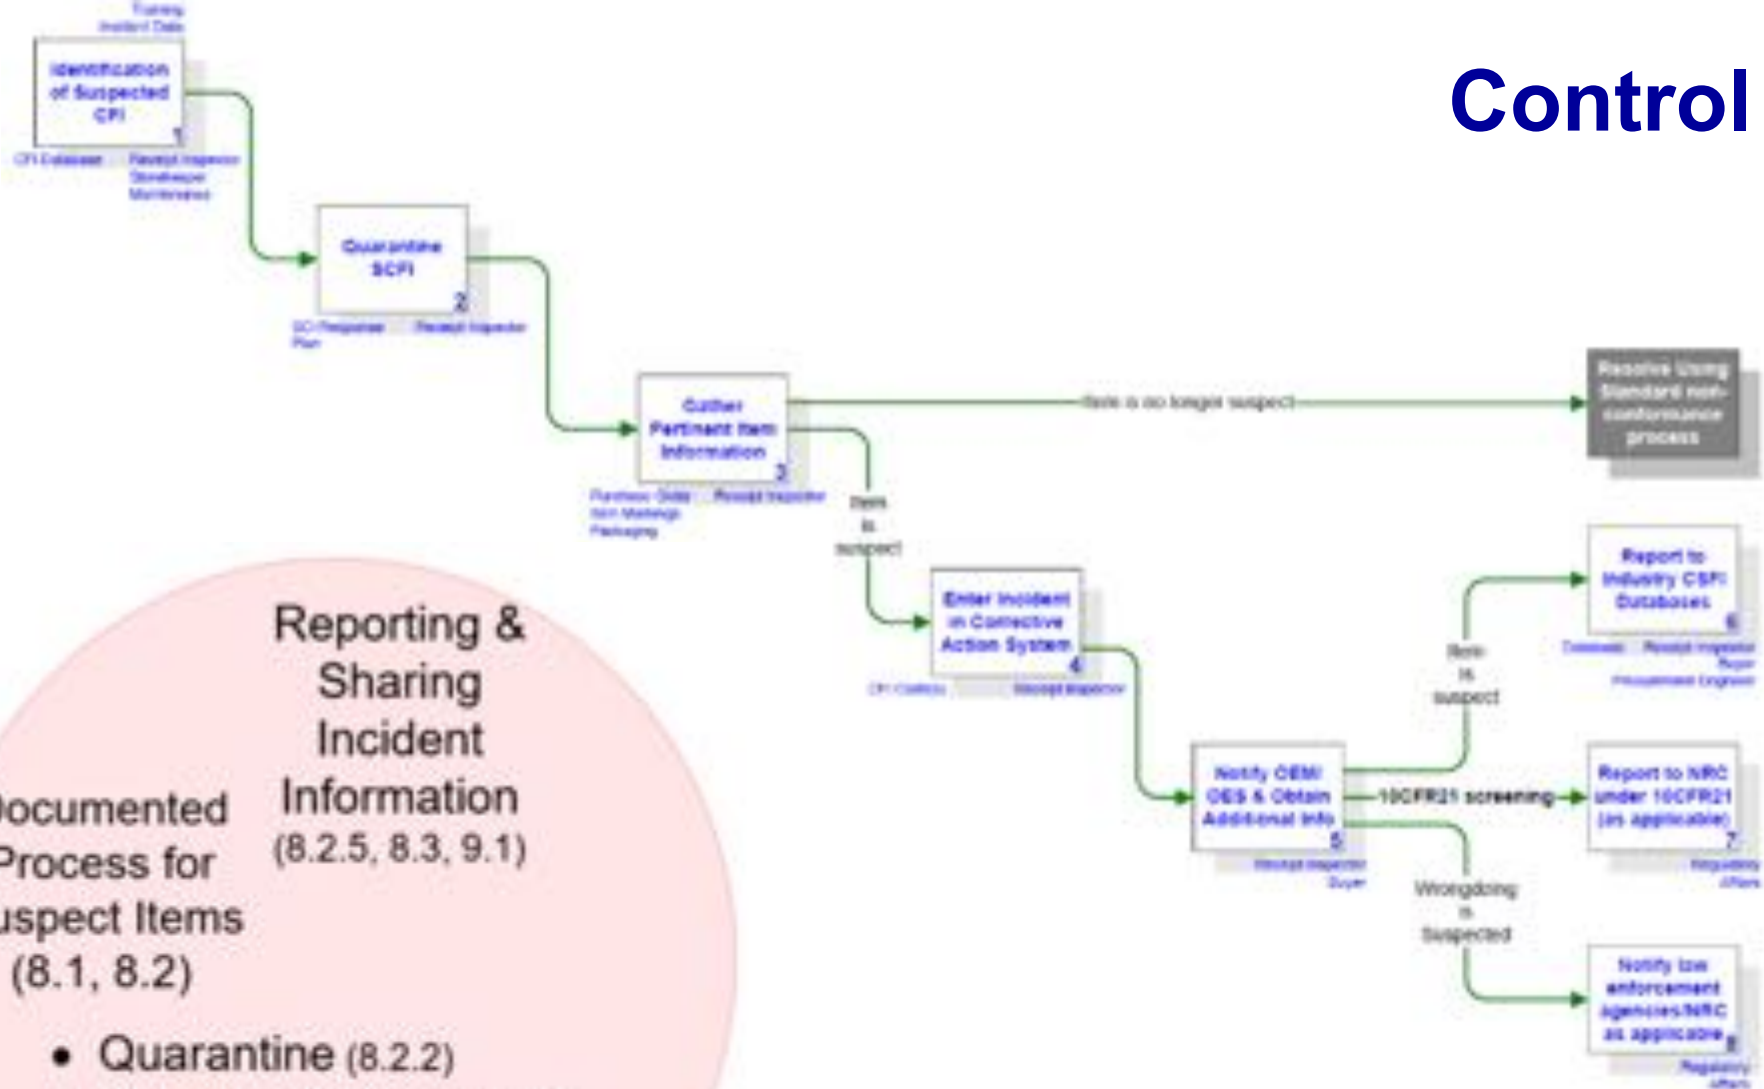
Control

Training
Incident Data

Identification of Suspected CFI
1

CFI Database
Receipt Inspector
Storekeeper
Maintenance

Quarantine SCFI
2

SCI Response Plan
Receipt Inspector

Gather Pertinent Item Information
3

Purchase Order
Item Markings
Packaging
Receipt Inspector

Item is no longer suspect

Resolve Using Standard non-conformance process

Item is suspect

Enter Incident in Corrective Action System
4

CFI Controls
Receipt Inspector

Notify OEM/ OES & Obtain Additional Info
5

Receipt Inspector
Buyer

Item is suspect

Report to Industry CSFI Databases
6

Databases
Receipt Inspector
Buyer
Procurement Engineer

10CFR21 screening

Report to NRC under 10CFR21 (as applicable)
7

Regulatory Affairs

Wrongdoing is Suspected

Notify law enforcement agencies/NRC as applicable
8

Regulatory Affairs

Reporting & Sharing Incident Information
(8.2.5, 8.3, 9.1)

ocumented Process for uspect Items (8.1, 8.2)

• Quarantine (8.2.2)